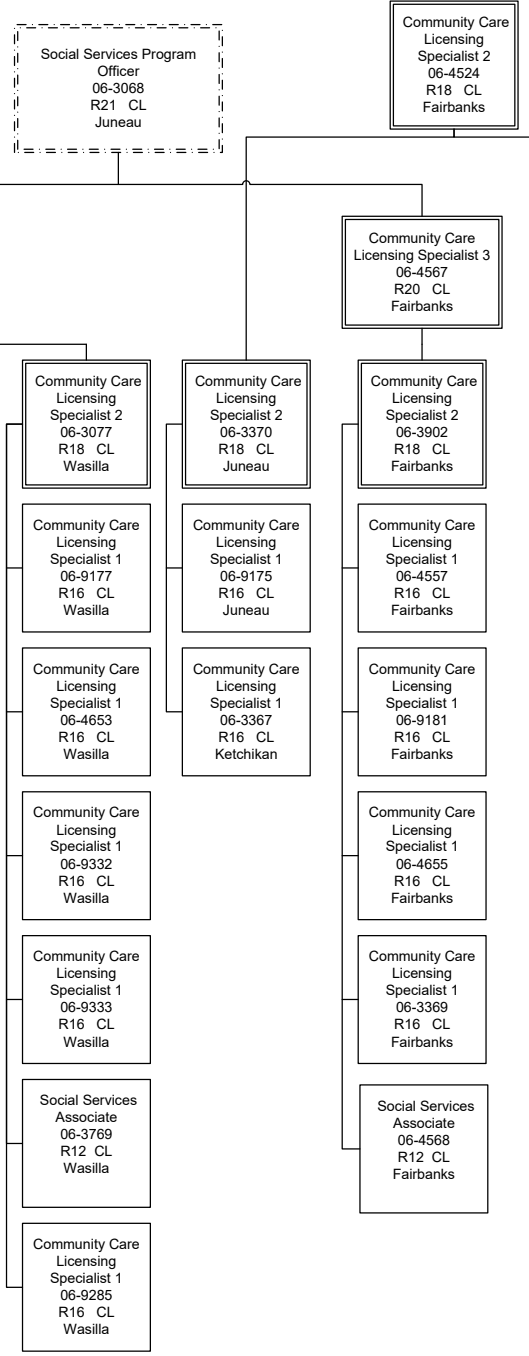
Social Services Program Officer
06-3068
R21 CL
Juneau

Community Care Licensing Specialist 2
06-4524
R18 CL
Fairbanks

Community Care Licensing Specialist 3
06-4567
R20 CL
Fairbanks

Community Care Licensing Specialist 2
06-3077
R18 CL
Wasilla

Community Care Licensing Specialist 1
06-9177
R16 CL
Wasilla

Community Care Licensing Specialist 1
06-4653
R16 CL
Wasilla

Community Care Licensing Specialist 1
06-9332
R16 CL
Wasilla

Community Care Licensing Specialist 1
06-9333
R16 CL
Wasilla

Social Services Associate
06-3769
R12 CL
Wasilla

Community Care Licensing Specialist 1
06-9285
R16 CL
Wasilla

Community Care Licensing Specialist 2
06-3370
R18 CL
Juneau

Community Care Licensing Specialist 1
06-9175
R16 CL
Juneau

Community Care Licensing Specialist 1
06-3367
R16 CL
Ketchikan

Community Care Licensing Specialist 2
06-3902
R18 CL
Fairbanks

Community Care Licensing Specialist 1
06-4557
R16 CL
Fairbanks

Community Care Licensing Specialist 1
06-9181
R16 CL
Fairbanks

Community Care Licensing Specialist 1
06-4655
R16 CL
Fairbanks

Community Care Licensing Specialist 1
06-3369
R16 CL
Fairbanks

Social Services Associate
06-4568
R12 CL
Fairbanks